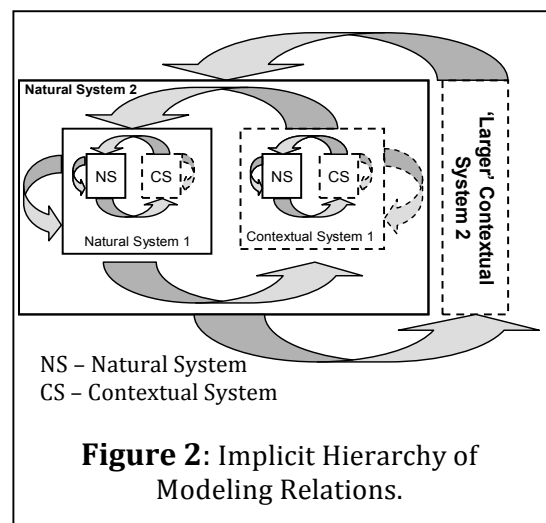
Natural System 2

NS

CS

Natural System 1

NS

CS

Contextual System 1

'Larger' Contextual System 2

NS – Natural System
CS – Contextual System

**Figure 2**: Implicit Hierarchy of Modeling Relations.